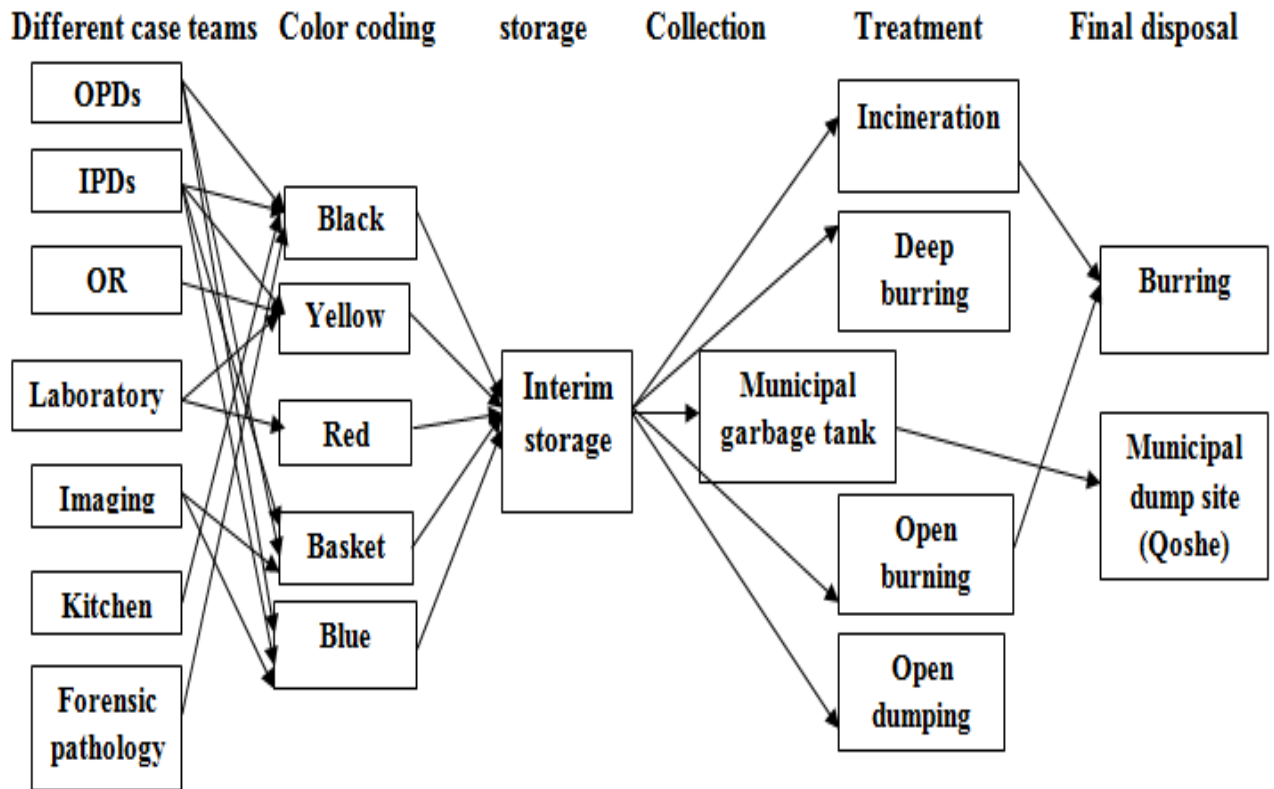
Different case teams Color coding storage Collection Treatment Final disposal

OPDs

IPDs

OR

Laboratory

Imaging

Kitchen

Forensic pathology

Black

Yellow

Red

Basket

Blue

Interim storage

Municipal garbage tank

Incineration

Deep burring

Open burning

Open dumping

Burring

Municipal dump site (Qoshe)